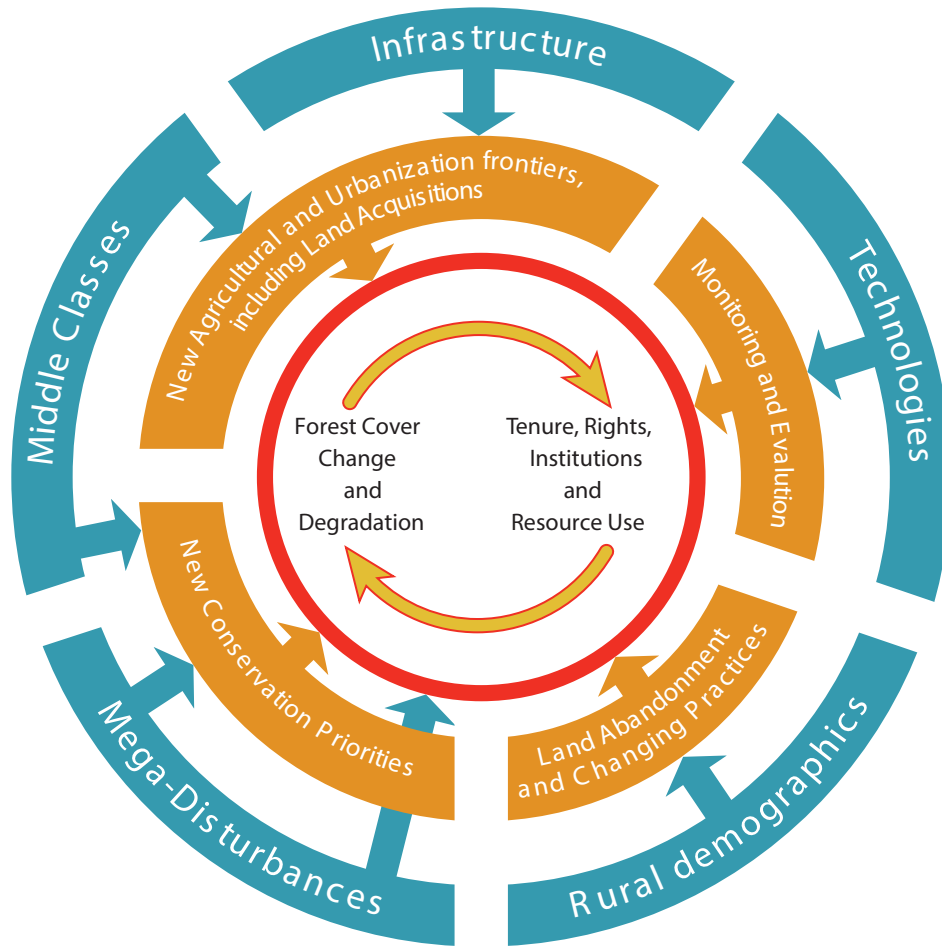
Infrastructure

Technologies

Rural demographics

Mega-Disturbances

Middle Classes

New Agricultural and Urbanization frontiers, including Land Acquisitions

Monitoring and Evalution

Land Abandonment and Changing Practices

New Conservation Priorities

Forest Cover Change and Degradation

Tenure, Rights, Institutions and Resource Use